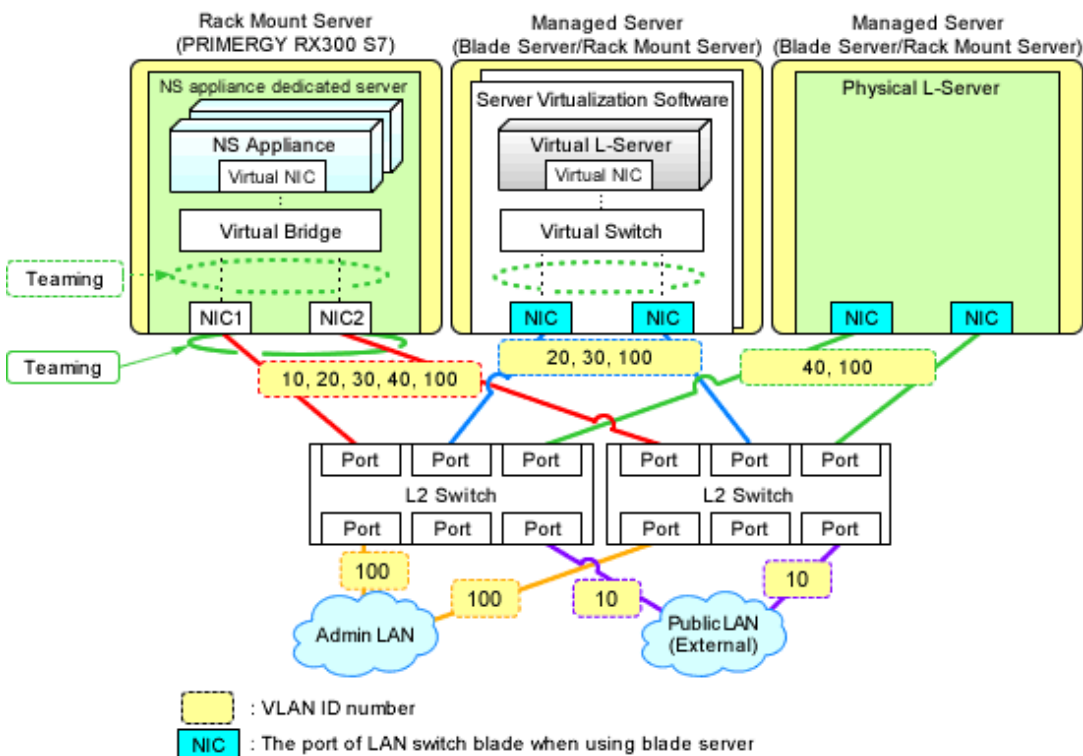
Rack Mount Server
(PRIMERGY RX300 S7)

Managed Server
(Blade Server/Rack Mount Server)

Managed Server
(Blade Server/Rack Mount Server)

NS appliance dedicated server

NS Appliance

Virtual NIC

Virtual Bridge

Teaming

NIC1

NIC2

Teaming

Server Virtualization Software

Virtual L-Server

Virtual NIC

Virtual Switch

NIC

NIC

Physical L-Server

NIC

NIC

10, 20, 30, 40, 100

20, 30, 100

40, 100

Port

Port

Port

L2 Switch

Port

Port

Port

Port

Port

Port

L2 Switch

Port

Port

Port

100

100

10

10

Admin LAN

Public LAN
(External)

: VLAN ID number

NIC : The port of LAN switch blade when using blade server